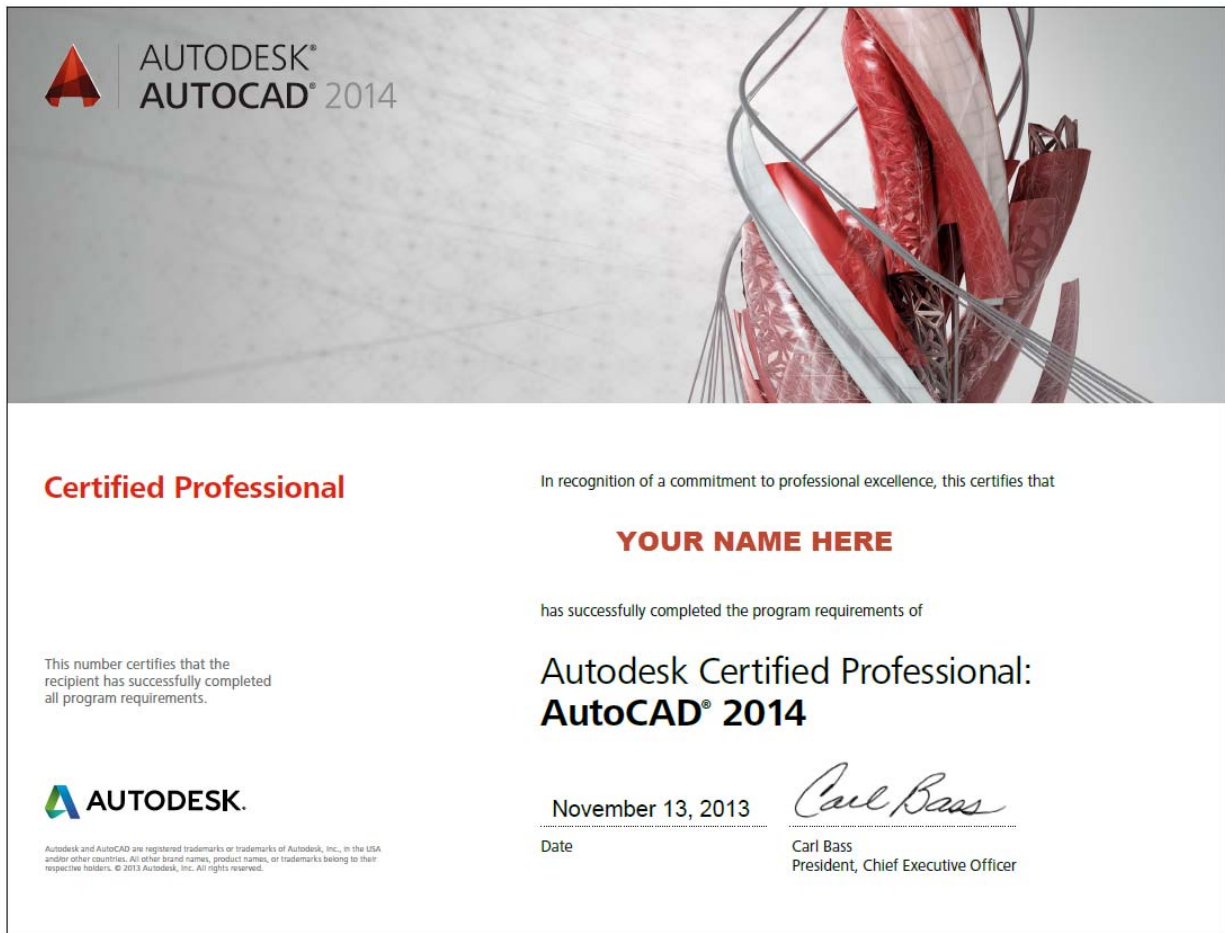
AUTODESK®
AUTOCAD® 2014

Certified Professional

In recognition of a commitment to professional excellence, this certifies that

YOUR NAME HERE

has successfully completed the program requirements of

This number certifies that the recipient has successfully completed all program requirements.

Autodesk Certified Professional:
AutoCAD® 2014

AUTODESK.

Autodesk and AutoCAD are registered trademarks or trademarks of Autodesk, Inc., in the USA and/or other countries. All other brand names, product names, or trademarks belong to their respective holders. © 2013 Autodesk, Inc. All rights reserved.

November 13, 2013
Date

Carl Bass
Carl Bass
President, Chief Executive Officer